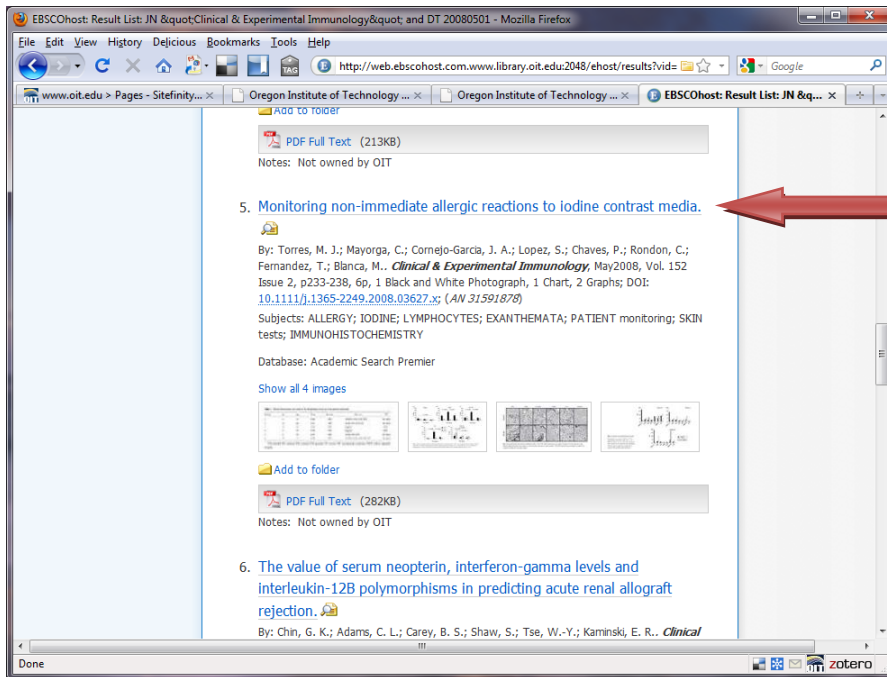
EBSCOhost: Result List: JN &quot;Clinical & Experimental Immunology&quot; and DT 20080501 - Mozilla Firefox

File Edit View History Delicious Bookmarks Tools Help

http://web.ebscohost.com.www.library.oit.edu:2048/ehost/results?vid=

Google

www.oit.edu > Pages - Sitefinity... × | Oregon Institute of Technology ... × | Oregon Institute of Technology ... × | EBSCOhost: Result List: JN &q... ×

Add to folder

PDF Full Text (213KB)

Notes: Not owned by OIT

5. Monitoring non-immediate allergic reactions to iodine contrast media.

By: Torres, M. J.; Mayorga, C.; Cornejo-Garcia, J. A.; Lopez, S.; Chaves, P.; Rondon, C.; Fernandez, T.; Blanca, M.. Clinical & Experimental Immunology, May2008, Vol. 152 Issue 2, p233-238, 6p, 1 Black and White Photograph, 1 Chart, 2 Graphs; DOI: 10.1111/j.1365-2249.2008.03627.x; (AN 31591878)

Subjects: ALLERGY; IODINE; LYMPHOCYTES; EXANTHEMATA; PATIENT monitoring; SKIN tests; IMMUNOHISTOCHEMISTRY

Database: Academic Search Premier

Show all 4 images

Add to folder

PDF Full Text (282KB)

Notes: Not owned by OIT

6. The value of serum neopterin, interferon-gamma levels and interleukin-12B polymorphisms in predicting acute renal allograft rejection.

By: Chin, G. K.; Adams, C. L.; Carey, B. S.; Shaw, S.; Tse, W.-Y.; Kaminski, E. R.. Clinical

Done

zotero